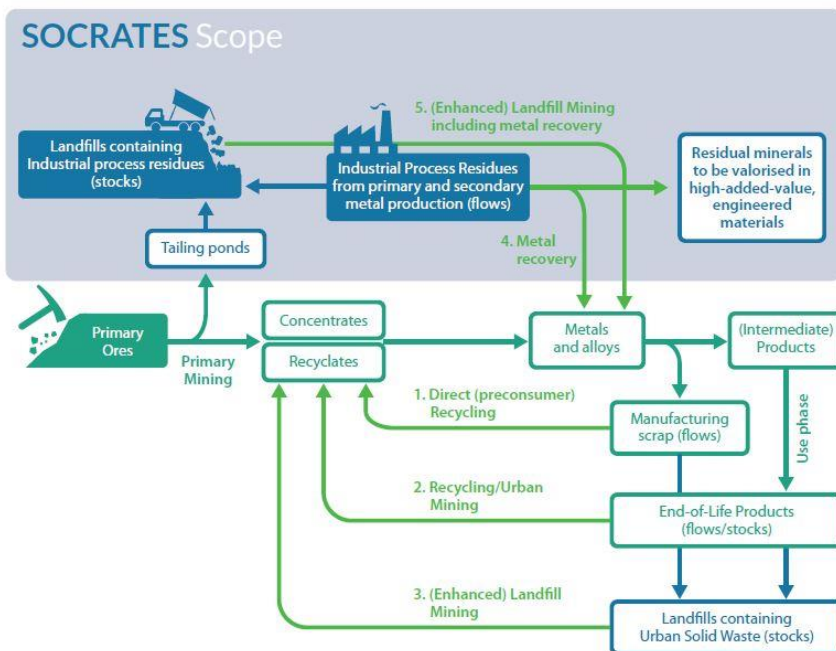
SOCRATES Scope

5. (Enhanced) Landfill Mining including metal recovery

Landfills containing Industrial process residues (stocks)

Industrial Process Residues from primary and secondary metal production (flows)

Residual minerals to be valorised in high-added-value, engineered materials

Tailing ponds

4. Metal recovery

Primary Ores

Primary Mining

Concentrates

Recyclates

Metals and alloys

(Intermediate) Products

1. Direct (preconsumer) Recycling

Manufacturing scrap (flows)

Use phase

2. Recycling/Urban Mining

End-of-Life Products (flows/stocks)

3. (Enhanced) Landfill Mining

Landfills containing Urban Solid Waste (stocks)